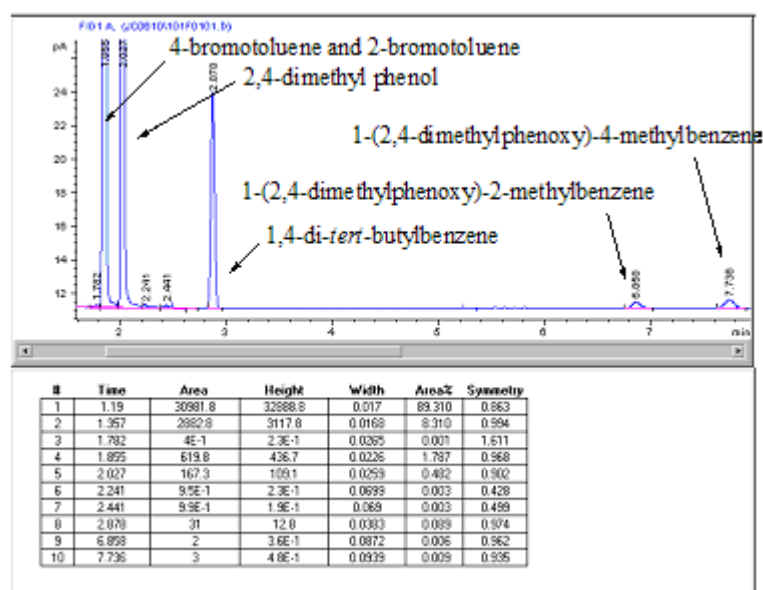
FID1 A, (JC0610\101F0101.D)

pA

24

22

20

14

12

1.782

1.855

2.027

2.241

2.441

2.878

6.858

7.736

2

3

4

5

6

7

min

4-bromotoluene and 2-bromotoluene

2,4-dimethyl phenol

1-(2,4-dimethylphenoxy)-4-methylbenzene

1-(2,4-dimethylphenoxy)-2-methylbenzene

1,4-di-*tert*-butylbenzene

| # | Time | Area | Height | Width | Area% | Symmetry |
|---|---|---|---|---|---|---|
| 1 | 1.19 | 30981.8 | 32888.8 | 0.017 | 89.310 | 0.863 |
| 2 | 1.357 | 2882.8 | 3117.8 | 0.0168 | 8.310 | 0.994 |
| 3 | 1.782 | 4E-1 | 2.3E-1 | 0.0265 | 0.001 | 1.611 |
| 4 | 1.855 | 619.8 | 436.7 | 0.0226 | 1.787 | 0.968 |
| 5 | 2.027 | 167.3 | 109.1 | 0.0259 | 0.482 | 0.902 |
| 6 | 2.241 | 9.5E-1 | 2.3E-1 | 0.0699 | 0.003 | 0.428 |
| 7 | 2.441 | 9.9E-1 | 1.9E-1 | 0.069 | 0.003 | 0.499 |
| 8 | 2.878 | 31 | 12.8 | 0.0383 | 0.089 | 0.974 |
| 9 | 6.858 | 2 | 3.6E-1 | 0.0872 | 0.006 | 0.962 |
| 10 | 7.736 | 3 | 4.8E-1 | 0.0939 | 0.009 | 0.935 |